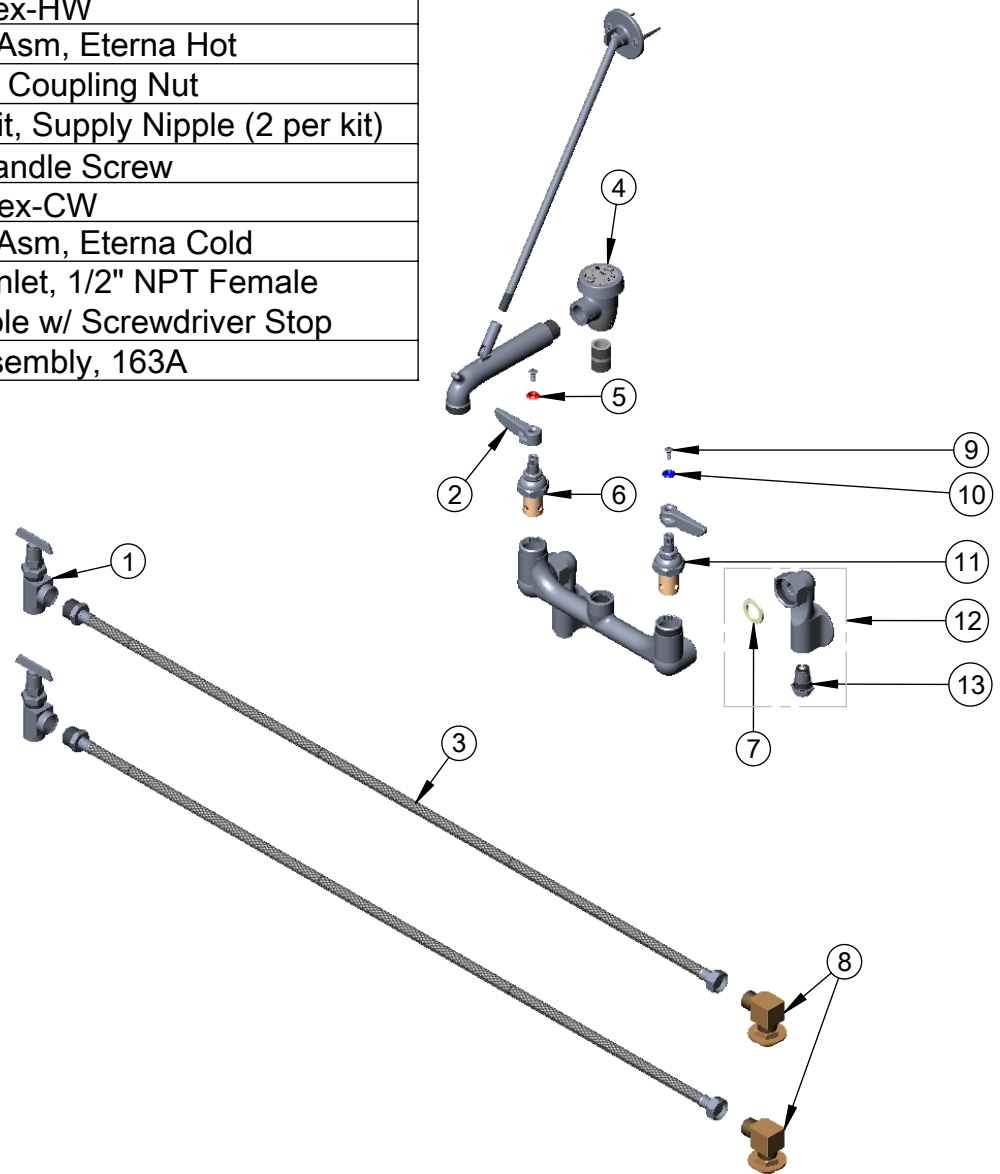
| ex-HW |
|---|
| Asm, Eterna Hot |
| Coupling Nut |
| it, Supply Nipple (2 per kit) |
| andle Screw |
| ex-CW |
| Asm, Eterna Cold |
| nlet, 1/2" NPT Female |
| le w/ Screwdriver Stop |
| sembly, 163A |

4
5
9
10
2
6
1
11
12
13
7
3
8